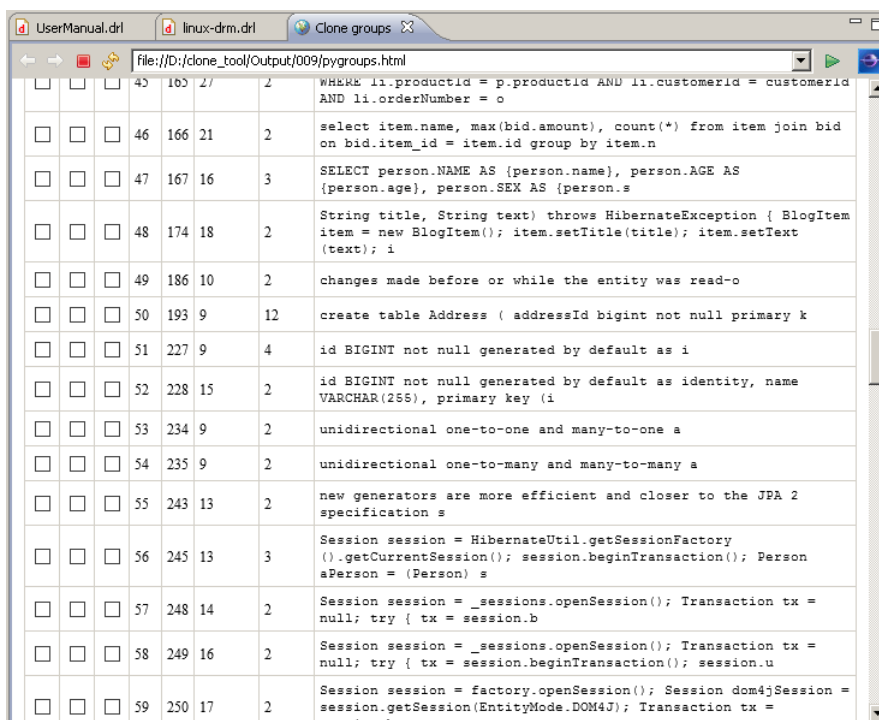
UserManual.drl | linux-drm.drl | Clone groups

file:///D:/clone_tool/Output/009/pygroups.html

| | | | 45 | 165 | 27 | 2 | WHERE li.productId = p.productId AND li.customerId = customerId AND li.orderNumber = o |
|---|---|---|---|---|---|---|---|
| | | | 46 | 166 | 21 | 2 | select item.name, max(bid.amount), count(*) from item join bid on bid.item_id = item.id group by item.n |
| | | | 47 | 167 | 16 | 3 | SELECT person.NAME AS {person.name}, person.AGE AS {person.age}, person.SEX AS {person.s |
| | | | 48 | 174 | 18 | 2 | String title, String text) throws HibernateException { BlogItem item = new BlogItem(); item.setTitle(title); item.setText (text); i |
| | | | 49 | 186 | 10 | 2 | changes made before or while the entity was read-o |
| | | | 50 | 193 | 9 | 12 | create table Address ( addressId bigint not null primary k |
| | | | 51 | 227 | 9 | 4 | id BIGINT not null generated by default as i |
| | | | 52 | 228 | 15 | 2 | id BIGINT not null generated by default as identity, name VARCHAR(255), primary key (i |
| | | | 53 | 234 | 9 | 2 | unidirectional one-to-one and many-to-one a |
| | | | 54 | 235 | 9 | 2 | unidirectional one-to-many and many-to-many a |
| | | | 55 | 243 | 13 | 2 | new generators are more efficient and closer to the JPA 2 specification s |
| | | | 56 | 245 | 13 | 3 | Session session = HibernateUtil.getSessionFactory ().getCurrentSession(); session.beginTransaction(); Person aPerson = (Person) s |
| | | | 57 | 248 | 14 | 2 | Session session = _sessions.openSession(); Transaction tx = null; try { tx = session.b |
| | | | 58 | 249 | 16 | 2 | Session session = _sessions.openSession(); Transaction tx = null; try { tx = session.beginTransaction(); session.u |
| | | | 59 | 250 | 17 | 2 | Session session = factory.openSession(); Session dom4jSession = session.getSession(EntityMode.DOM4J); Transaction tx = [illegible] |